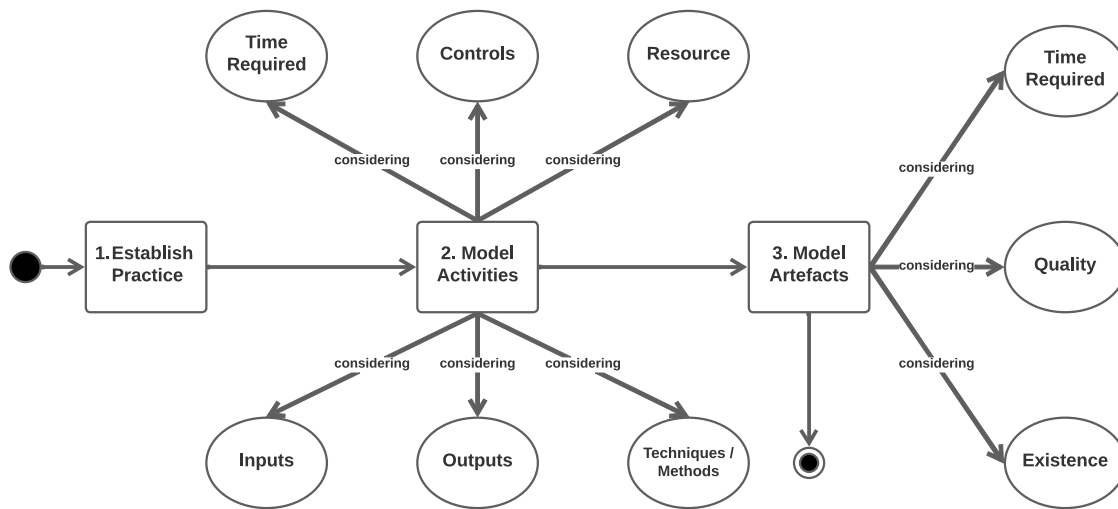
Time Required

Controls

Resource

Time Required

considering

considering

considering

considering

1. Establish Practice

2. Model Activities

3. Model Artefacts

considering

Quality

considering

considering

considering

considering

Inputs

Outputs

Techniques / Methods

Existence